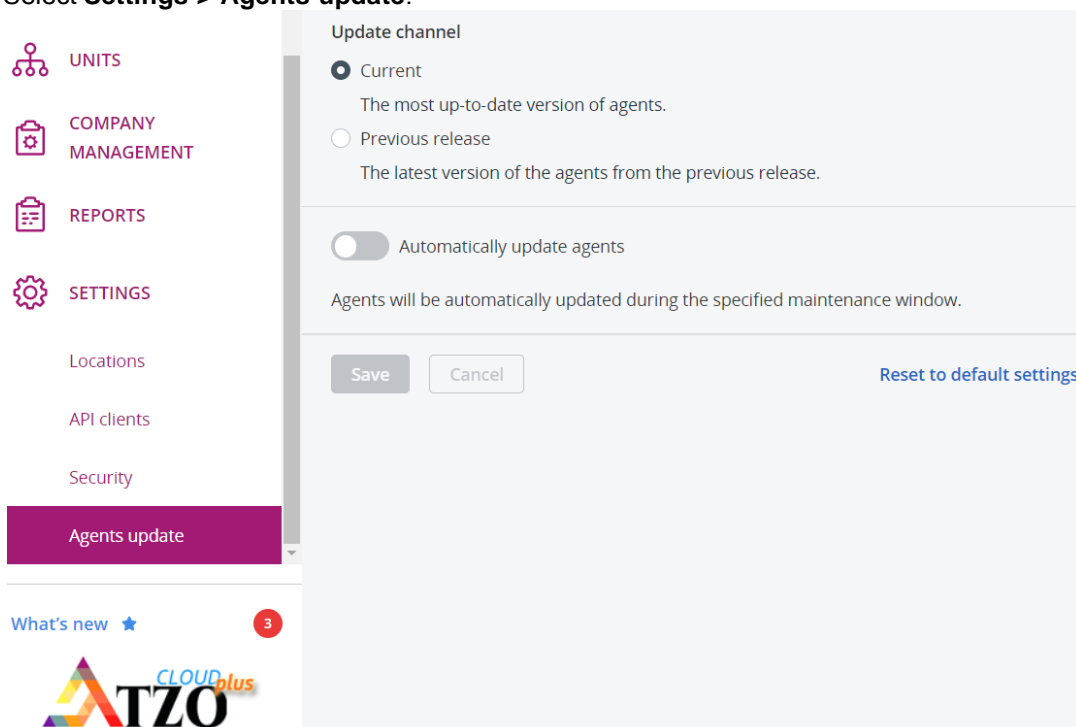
Select **Settings > Agents update**.

UNITS

COMPANY MANAGEMENT

REPORTS

SETTINGS

Locations

API clients

Security

Agents update

What's new

3

ATZO CLOUD plus

Update channel

Current

The most up-to-date version of agents.

Previous release

The latest version of the agents from the previous release.

Automatically update agents

Agents will be automatically updated during the specified maintenance window.

Save

Cancel

Reset to default settings